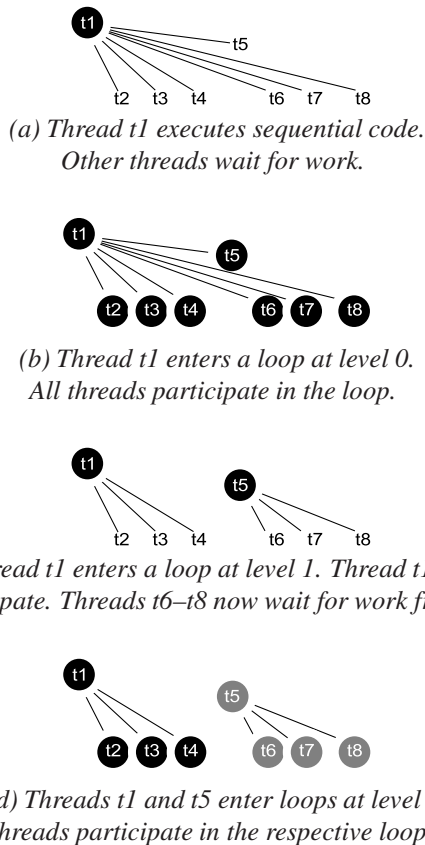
t1

t5

t2 t3 t4 t6 t7 t8

(a) Thread t1 executes sequential code. Other threads wait for work.

t1

t5

t2 t3 t4 t6 t7 t8

(b) Thread t1 enters a loop at level 0. All threads participate in the loop.

t1

t5

t2 t3 t4 t6 t7 t8

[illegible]ead t1 enters a loop at level 1. Thread t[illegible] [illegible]pate. Threads t6–t8 now wait for work f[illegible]

t1

t5

t2 t3 t4 t6 t7 t8

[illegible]d) Threads t1 and t5 enter loops at level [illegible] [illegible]hreads participate in the respective loop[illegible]